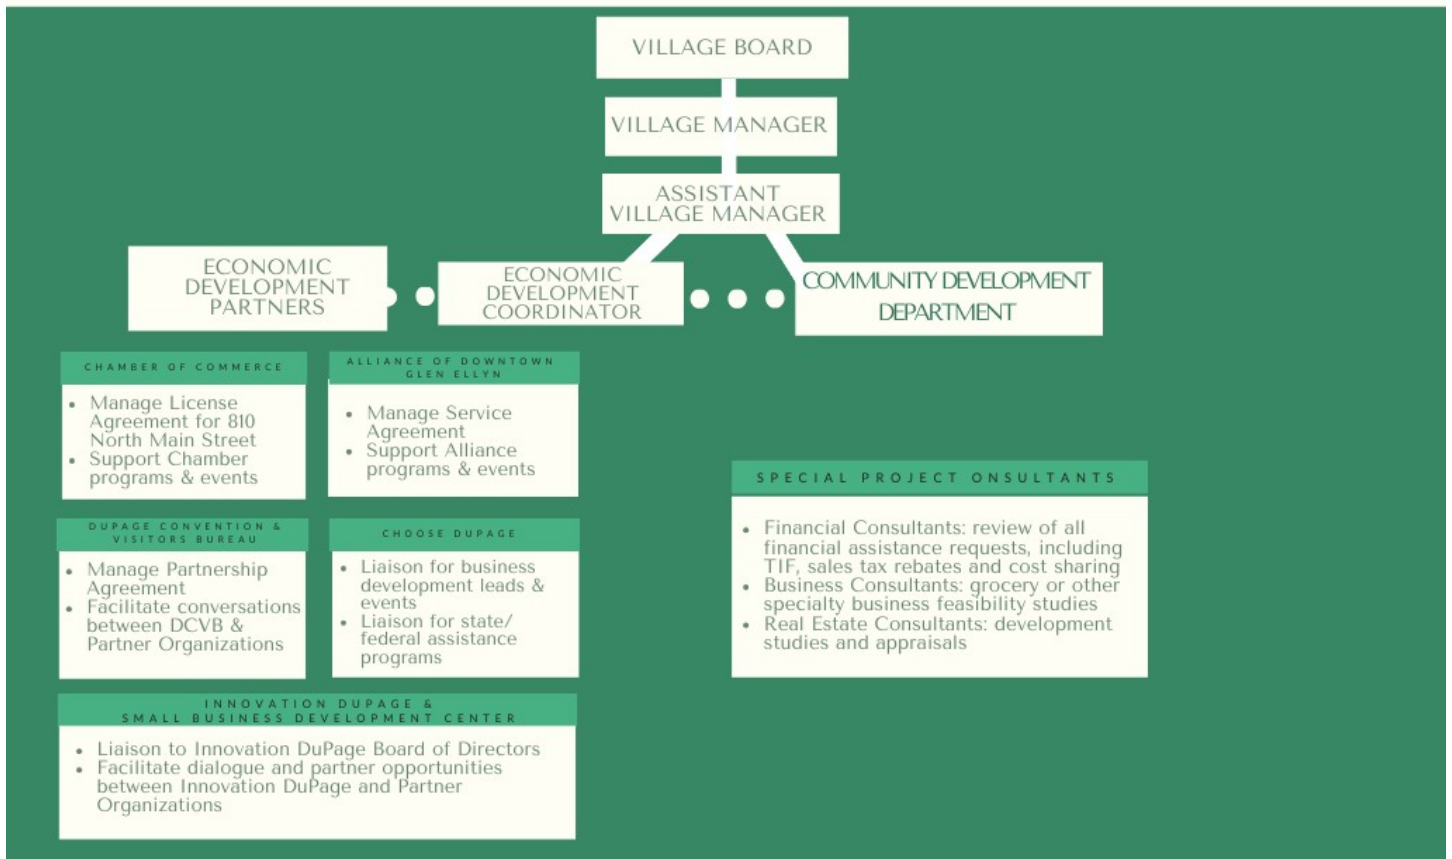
VILLAGE BOARD

VILLAGE MANAGER

ASSISTANT VILLAGE MANAGER

ECONOMIC DEVELOPMENT PARTNERS

ECONOMIC DEVELOPMENT COORDINATOR

COMMUNITY DEVELOPMENT DEPARTMENT

CHAMBER OF COMMERCE

- Manage License Agreement for 810 North Main Street
- Support Chamber programs & events

ALLIANCE OF DOWNTOWN GLEN ELLYN

- Manage Service Agreement
- Support Alliance programs & events

DUPAGE CONVENTION & VISITORS BUREAU

- Manage Partnership Agreement
- Facilitate conversations between DCVB & Partner Organizations

CHOOSE DUPAGE

- Liaison for business development leads & events
- Liaison for state/ federal assistance programs

INNOVATION DUPAGE & SMALL BUSINESS DEVELOPMENT CENTER

- Liaison to Innovation DuPage Board of Directors
- Facilitate dialogue and partner opportunities between Innovation DuPage and Partner Organizations

SPECIAL PROJECT ONSULTANTS

- Financial Consultants: review of all financial assistance requests, including TIF, sales tax rebates and cost sharing
- Business Consultants: grocery or other specialty business feasibility studies
- Real Estate Consultants: development studies and appraisals